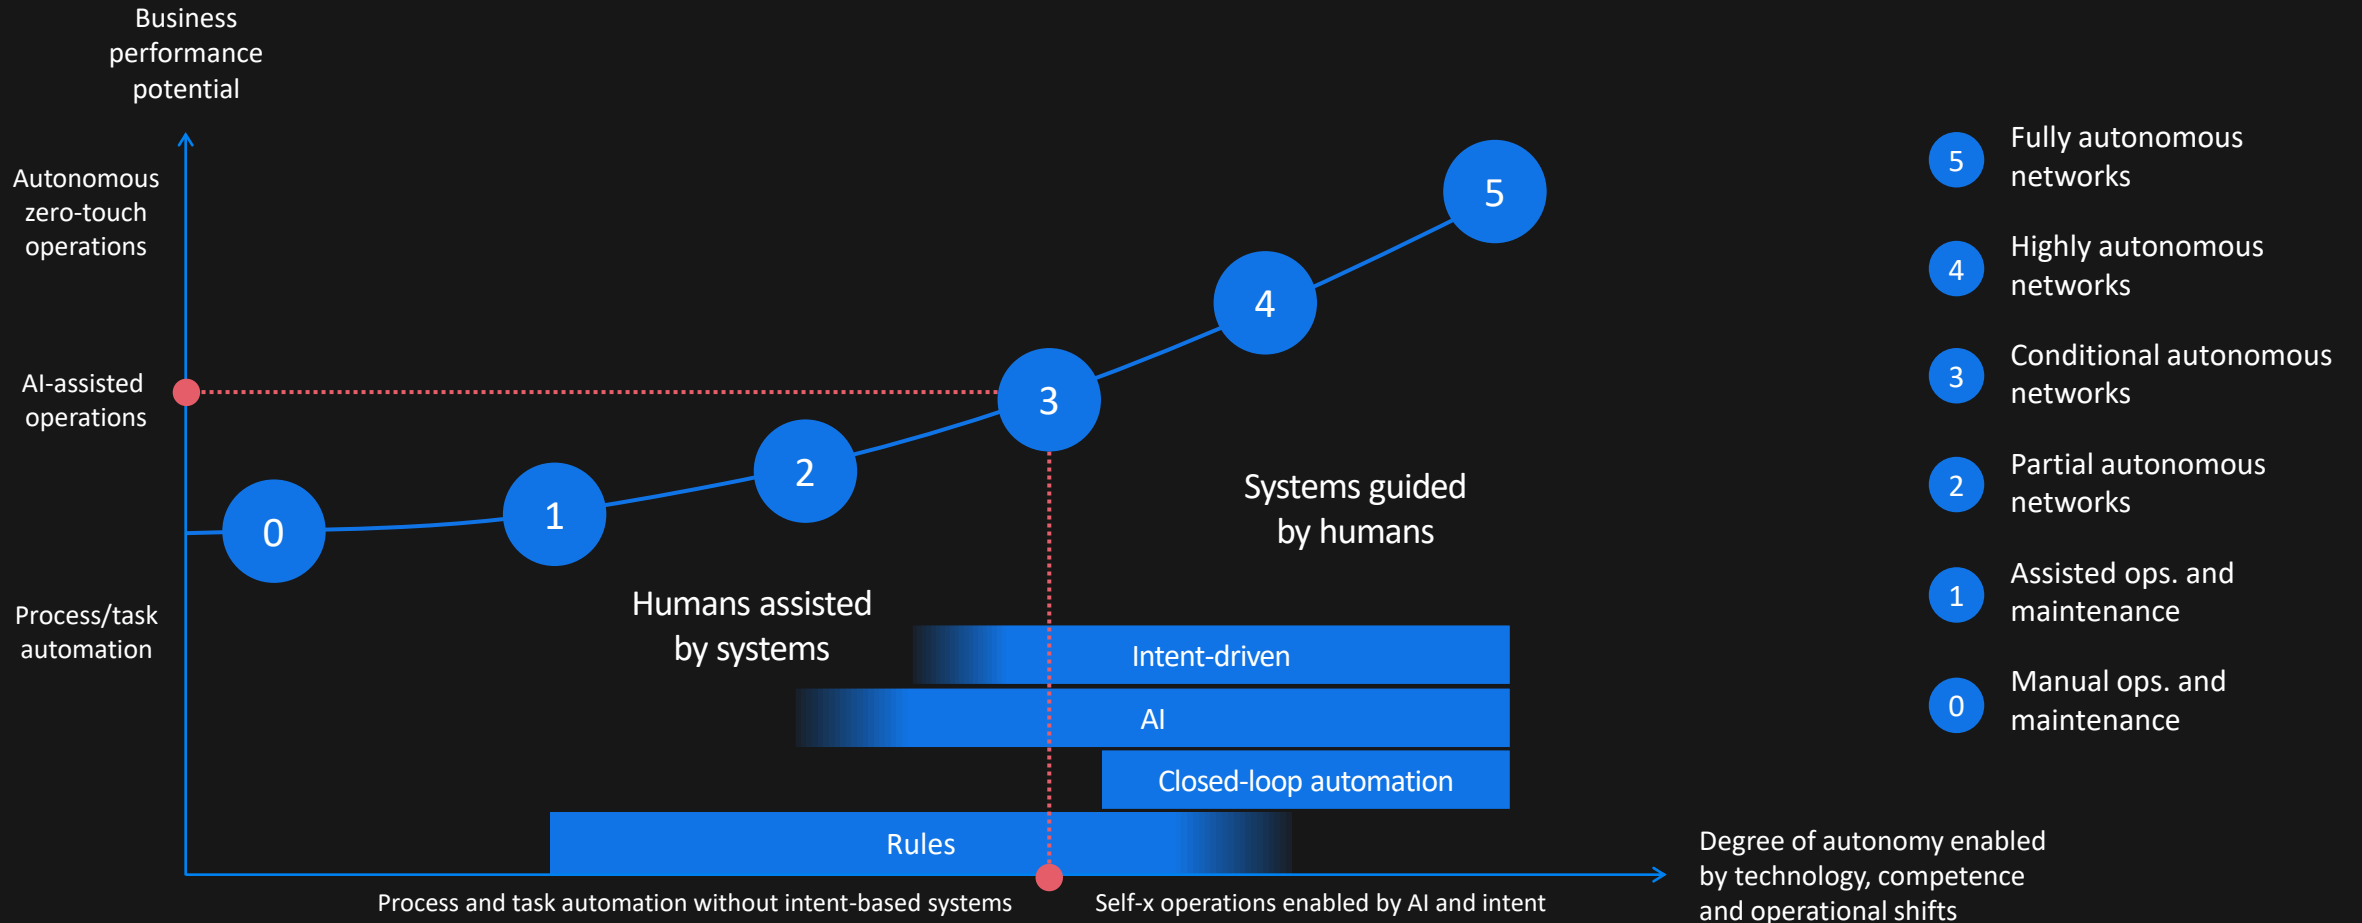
Business performance potential

Autonomous zero-touch operations

AI-assisted operations

Process/task automation

0

1

2

3

4

5

Systems guided by humans

Humans assisted by systems

Intent-driven

AI

Closed-loop automation

Rules

Process and task automation without intent-based systems

Self-x operations enabled by AI and intent

Degree of autonomy enabled by technology, competence and operational shifts

5 Fully autonomous networks

4 Highly autonomous networks

3 Conditional autonomous networks

2 Partial autonomous networks

1 Assisted ops. and maintenance

0 Manual ops. and maintenance